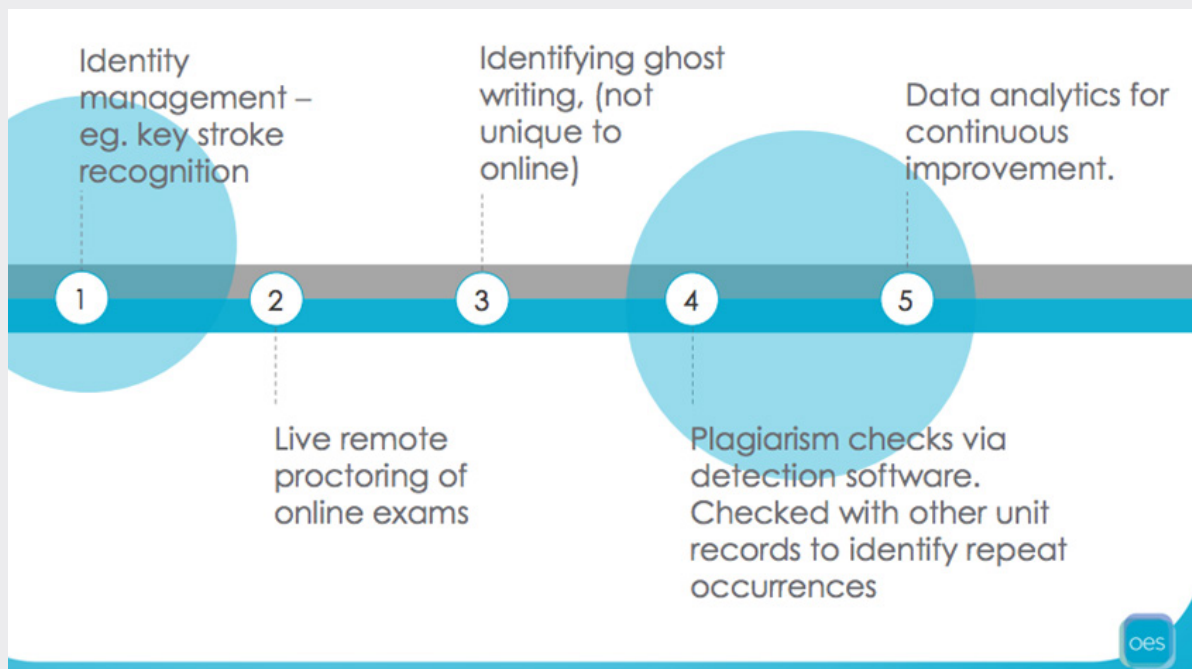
Identity management – eg. key stroke recognition

1

Live remote proctoring of online exams

2

Identifying ghost writing, (not unique to online)

3

4

Plagiarism checks via detection software. Checked with other unit records to identify repeat occurrences

Data analytics for continuous improvement.

5

oes